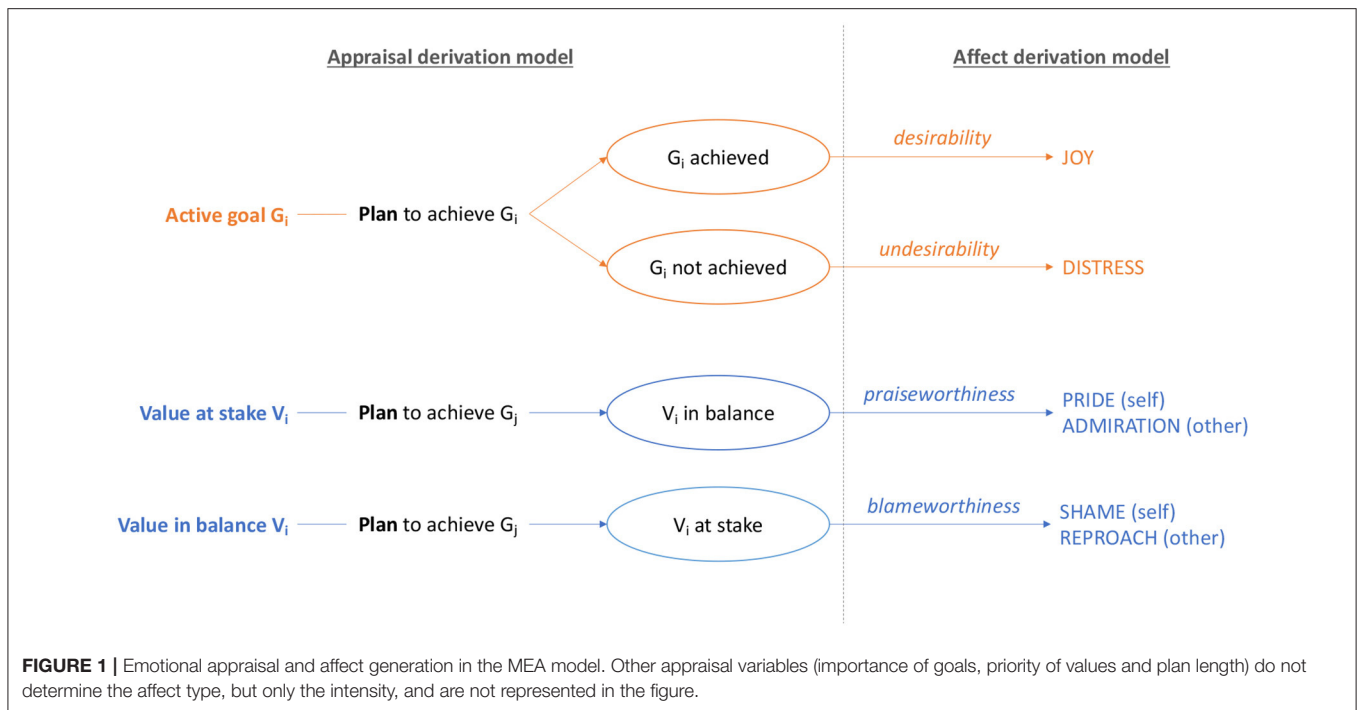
Appraisal derivation model

Affect derivation model

Active goal $G_i$

**Plan** to achieve $G_i$

$G_i$ achieved

desirability

JOY

$G_i$ not achieved

undesirability

DISTRESS

Value at stake $V_i$

**Plan** to achieve $G_j$

$V_i$ in balance

praiseworthiness

PRIDE (self)
ADMIRATION (other)

Value in balance $V_i$

**Plan** to achieve $G_j$

$V_i$ at stake

blameworthiness

SHAME (self)
REPROACH (other)

**FIGURE 1 |** Emotional appraisal and affect generation in the MEA model. Other appraisal variables (importance of goals, priority of values and plan length) do not determine the affect type, but only the intensity, and are not represented in the figure.